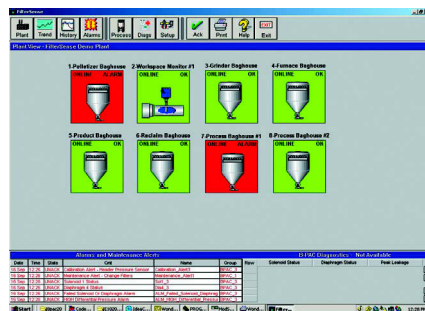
FilterSense

Plant Trend History Alarms Process Diags Setup Ack Print Help Exit

Plant View - FilterSense Demo Plant

1-Pelletizer Baghouse
ONLINE ALARM

2-Workspace Monitor #1
ONLINE OK

3-Grinder Baghouse
ONLINE OK

4-Furnace Baghouse
ONLINE OK

5-Product Baghouse
ONLINE OK

6-Reclaim Baghouse
ONLINE OK

7-Process Baghouse #1
ONLINE ALARM

8-Process Baghouse #2
ONLINE OK

Alarms and Maintenance Alerts

B-PAC Diagnostics - Not Available

| Date | Time | State | Ctrl | Name | Group |
|---|---|---|---|---|---|
| 16 Sep | 12:36 | UNACK | Calibration Alert - Header Pressure Sensor | Calibration_Alert1 | BPAC_1 |
| 16 Sep | 12:36 | UNACK | Maintenance Alert - Change Filters | Maintenance_Alert1 | BPAC_1 |
| 16 Sep | 12:36 | UNACK | Solenoid 1 Status | Sol1_S | BPAC_1 |
| 16 Sep | 12:36 | UNACK | Diaphragm 4 Status | Dia4_S | BPAC_1 |
| 16 Sep | 12:36 | UNACK | Failed Solenoid Or Diaphragm Alarm | ALM_Failed_Solenoid_Diaphrag | BPAC_1 |
| 16 Sep | 12:36 | UNACK | HIGH Differential Pressure Alarm | ALM_HIGH_Differential_Pressu | BPAC_1 |

Row | Solenoid Status | Diaphragm Status | Peak Leakage

Start